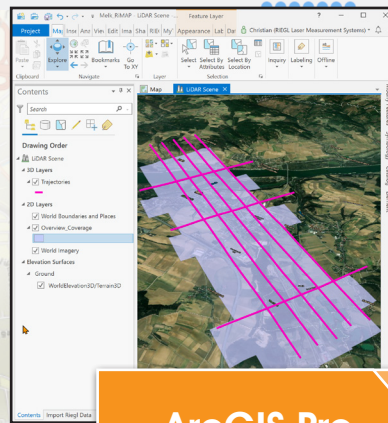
Melk_RiMAP LiDAR Scene - ... Feature Layer ? — □ ×

Project Ma Inse Ana Vie Edit Ima Sha RiB My Appearance Lat Dat Christian (RIEGL Laser Measurement Systems)

Paste Explore Bookmarks Go To XY Basemap Select Select By Attributes Select By Location Inquiry Labeling Offline

Clipboard Navigate Layer Selection

Contents
Search
Drawing Order
LiDAR Scene
3D Layers
Trajectories
2D Layers
World Boundaries and Places
Overview_Coverage
World Imagery
Elevation Surfaces
Ground
WorldElevation3D/Terrain3D

Contents Import Riegl Data

Map LiDAR Scene

ArcGIS Pro